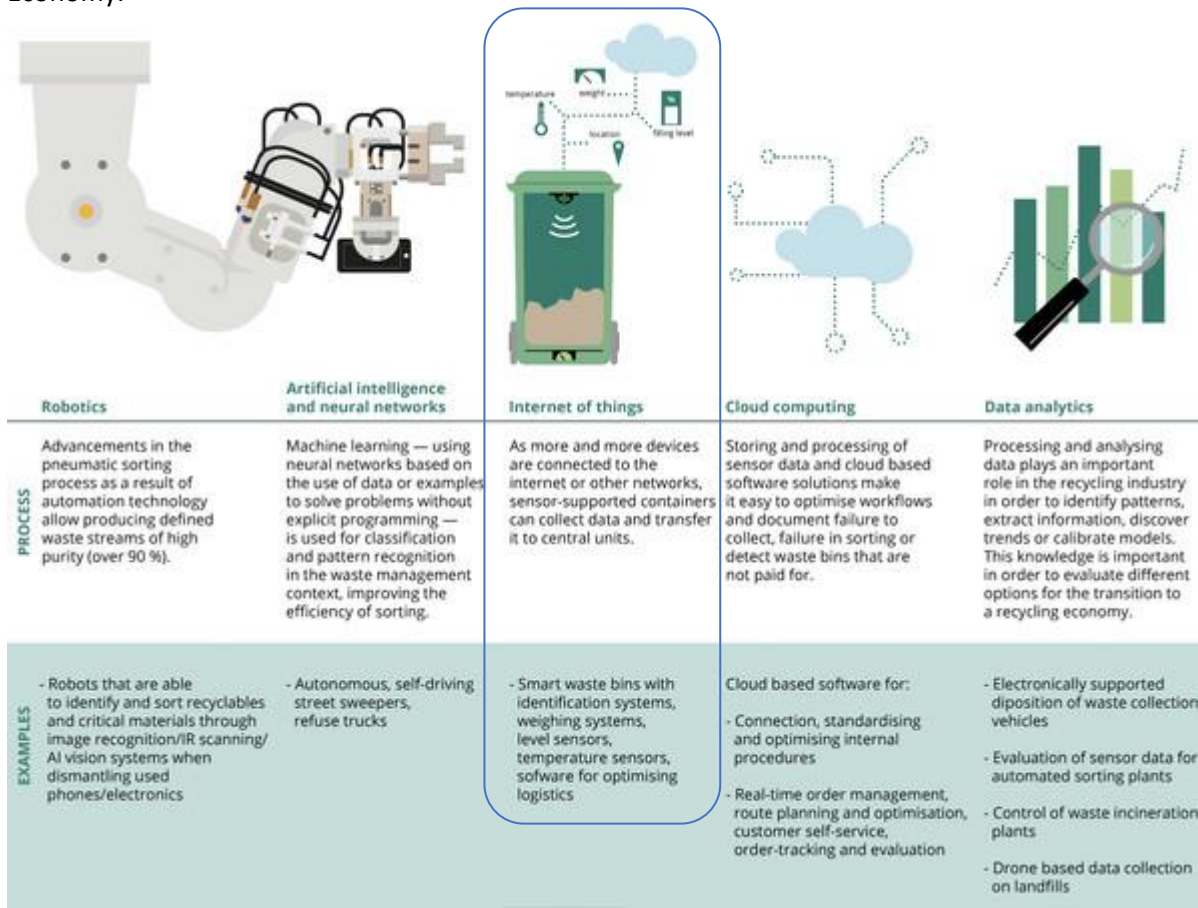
Economy.

temperature
weight
location
filling level

| | Robotics | Artificial intelligence and neural networks | Internet of things | Cloud computing | Data analytics |
|---|---|---|---|---|---|
| PROCESS | Advancements in the pneumatic sorting process as a result of automation technology allow producing defined waste streams of high purity (over 90 %). | Machine learning — using neural networks based on the use of data or examples to solve problems without explicit programming — is used for classification and pattern recognition in the waste management context, improving the efficiency of sorting. | As more and more devices are connected to the internet or other networks, sensor-supported containers can collect data and transfer it to central units. | Storing and processing of sensor data and cloud based software solutions make it easy to optimise workflows and document failure to collect, failure in sorting or detect waste bins that are not paid for. | Processing and analysing data plays an important role in the recycling industry in order to identify patterns, extract information, discover trends or calibrate models. This knowledge is important in order to evaluate different options for the transition to a recycling economy. |
| EXAMPLES | - Robots that are able to identify and sort recyclables and critical materials through image recognition/IR scanning/ AI vision systems when dismantling used phones/electronics | - Autonomous, self-driving street sweepers, refuse trucks | - Smart waste bins with identification systems, weighing systems, level sensors, temperature sensors, sofware for optimising logistics | Cloud based software for: - Connection, standardising and optimising internal procedures - Real-time order management, route planning and optimisation, customer self-service, order-tracking and evaluation | - Electronically supported diposition of waste collection vehicles - Evaluation of sensor data for automated sorting plants - Control of waste incineration plants - Drone based data collection on landfills |